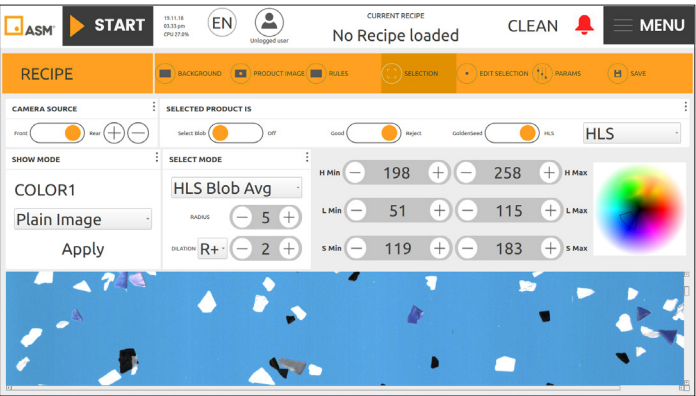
ASM START 15.11.18 03.33 pm CPU 27.0% EN Unlogged user CURRENT RECIPE No Recipe loaded CLEAN MENU

RECIPE BACKGROUND PRODUCT IMAGE RULES SELECTION EDIT SELECTION PARAMS SAVE

CAMERA SOURCE
Front Rear

SELECTED PRODUCT IS
Select Blob Off Good Reject GoldenSeed HLS HLS

SHOW MODE
COLOR1
Plain Image
Apply

SELECT MODE
HLS Blob Avg
RADIUS 5
DILATION R+ 2

| H Min | 198 | 258 | H Max |
|---|---|---|---|
| L Min | 51 | 115 | L Max |
| S Min | 119 | 183 | S Max |